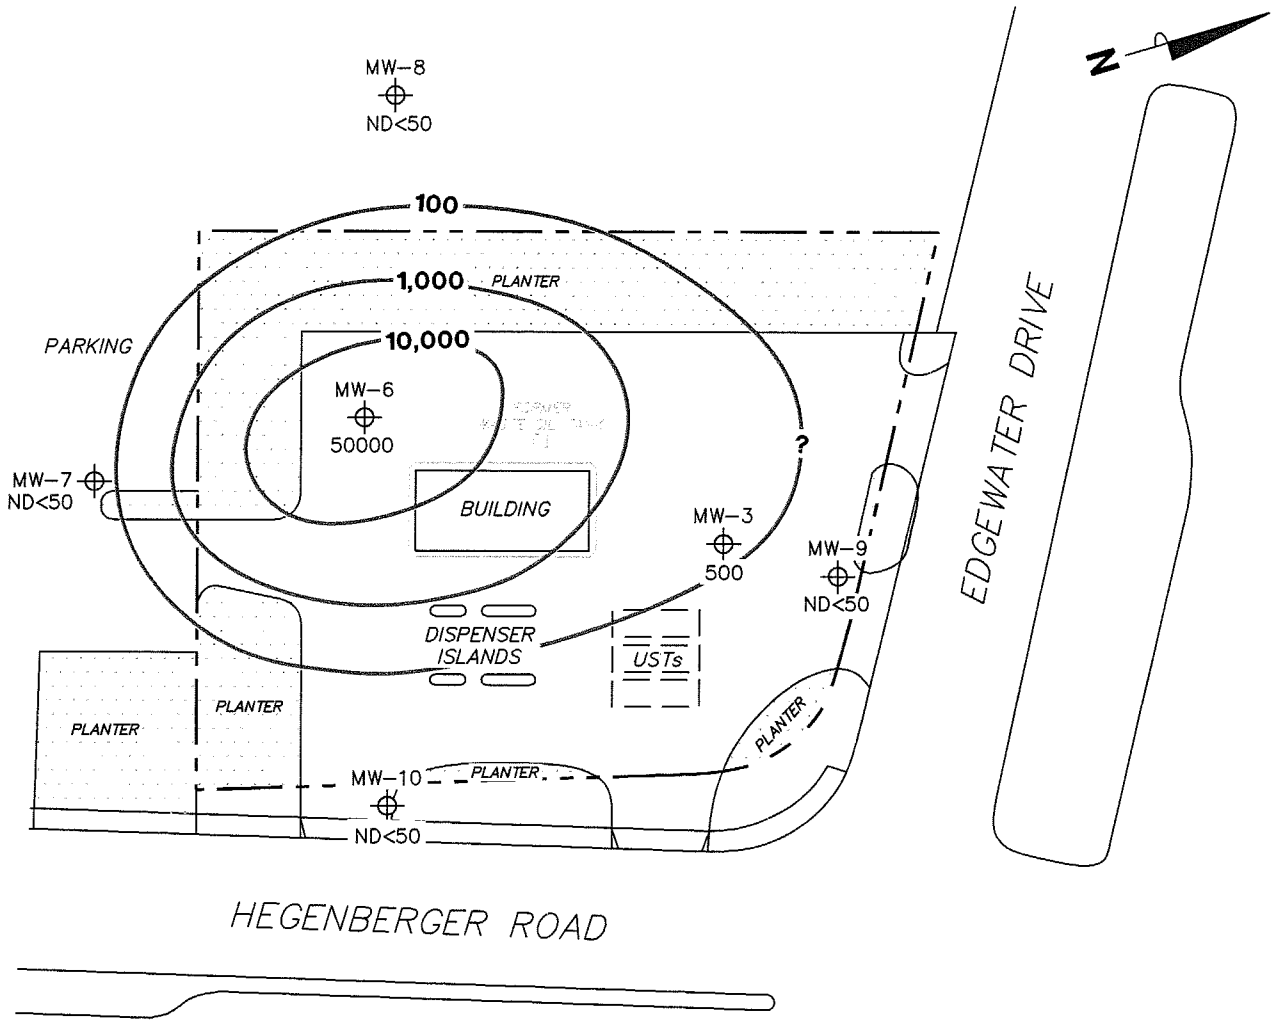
N

MW-8
ND<50

100

1,000 PLANTER

PARKING

10,000

MW-6
50000

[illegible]

?

MW-7
ND<50

BUILDING

MW-3
500

MW-9
ND<50

EDGEWATER DRIVE

DISPENSER ISLANDS

USTs

PLANTER

PLANTER

PLANTER

MW-10
PLANTER

ND<50

HEGENBERGER ROAD